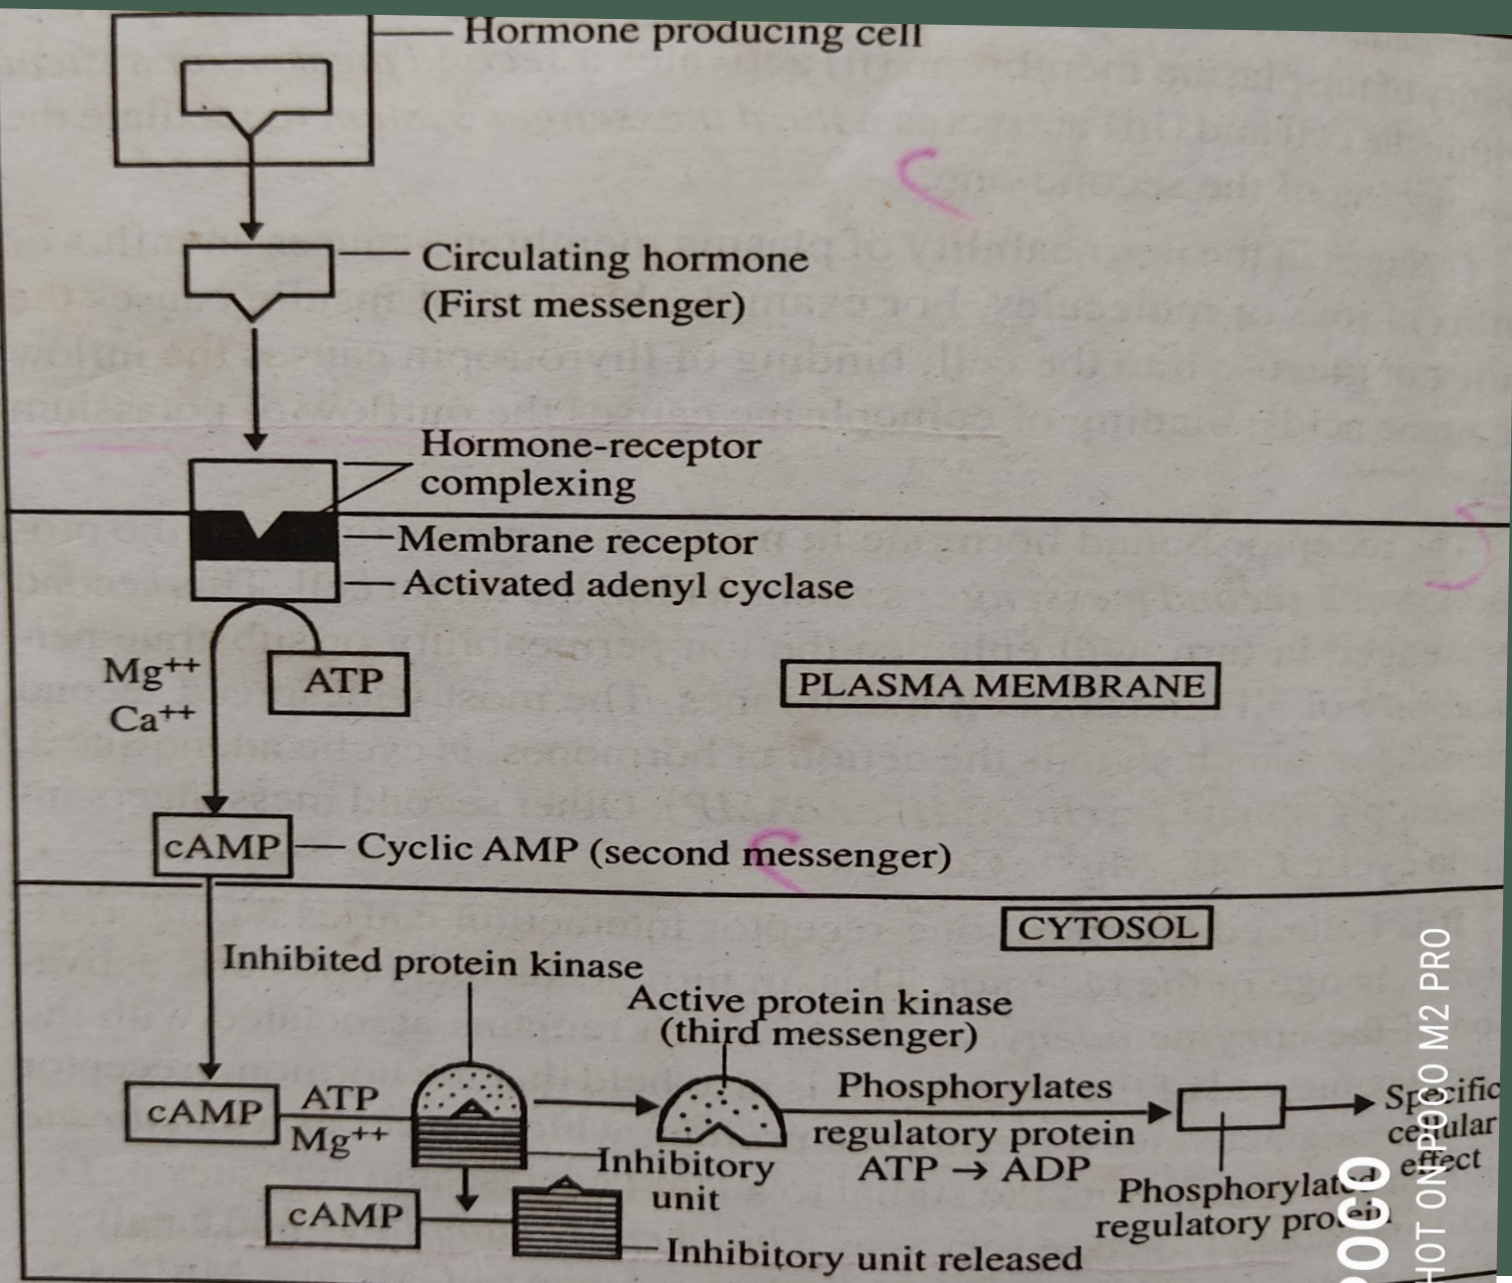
Hormone producing cell

Circulating hormone (First messenger)

Hormone-receptor complexing

Membrane receptor

Activated adenyl cyclase

$Mg^{++}$
$Ca^{++}$

ATP

PLASMA MEMBRANE

cAMP — Cyclic AMP (second messenger)

CYTOSOL

Inhibited protein kinase

Active protein kinase (third messenger)

cAMP ATP $Mg^{++}$

Phosphorylates regulatory protein ATP → ADP

Inhibitory unit

cAMP

Inhibitory unit released

Phosphorylat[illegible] regulatory pro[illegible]

Sp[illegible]cific ce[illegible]ular effect

POCO
SHOT ON POCO M2 PRO